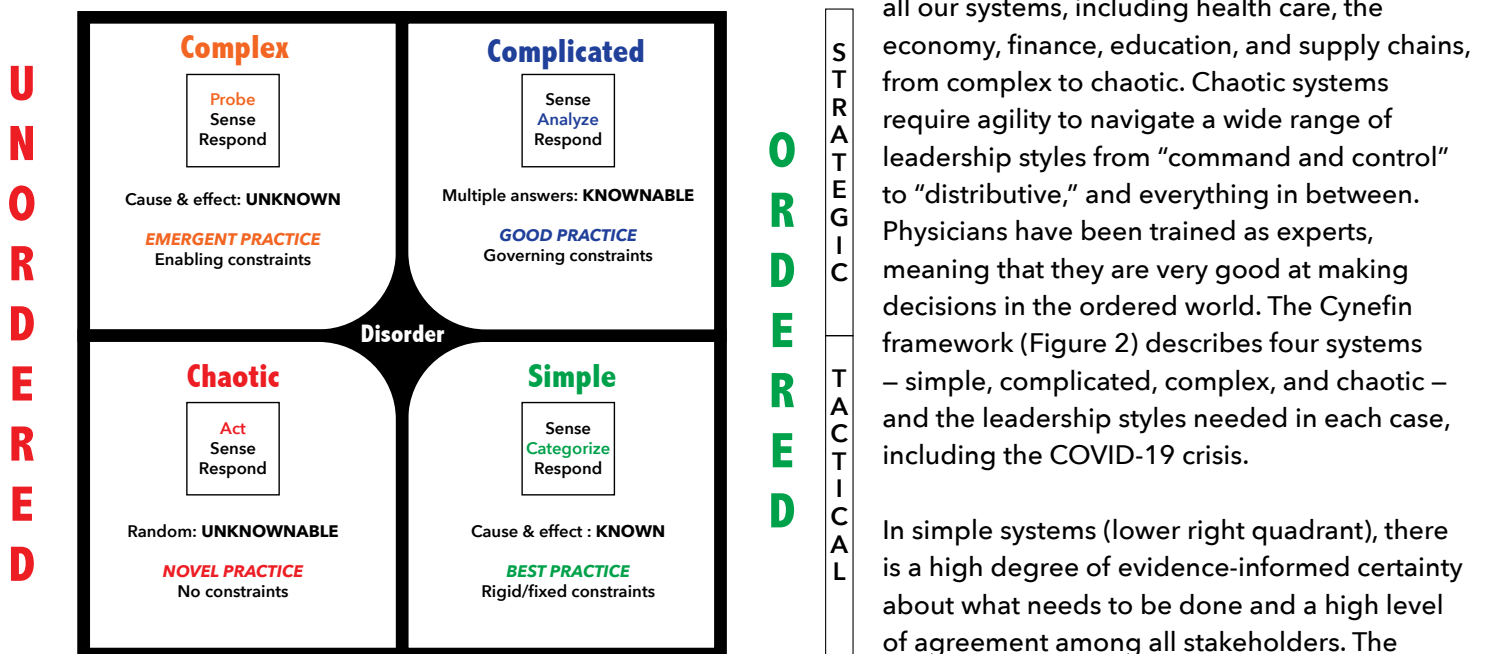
UNORDERED

Complex

Probe
Sense
Respond

Cause & effect: UNKNOWN

EMERGENT PRACTICE
Enabling constraints

Complicated

Sense
Analyze
Respond

Multiple answers: KNOWABLE

GOOD PRACTICE
Governing constraints

Disorder

Chaotic

Act
Sense
Respond

Random: UNKNOWNABLE

NOVEL PRACTICE
No constraints

Simple

Sense
Categorize
Respond

Cause & effect : KNOWN

BEST PRACTICE
Rigid/fixed constraints

ORDERED

STRATEGIC

TACTICAL

all our systems, including health care, the economy, finance, education, and supply chains, from complex to chaotic. Chaotic systems require agility to navigate a wide range of leadership styles from "command and control" to "distributive," and everything in between. Physicians have been trained as experts, meaning that they are very good at making decisions in the ordered world. The Cynefin framework (Figure 2) describes four systems – simple, complicated, complex, and chaotic – and the leadership styles needed in each case, including the COVID-19 crisis.

In simple systems (lower right quadrant), there is a high degree of evidence-informed certainty about what needs to be done and a high level of agreement among all stakeholders. The